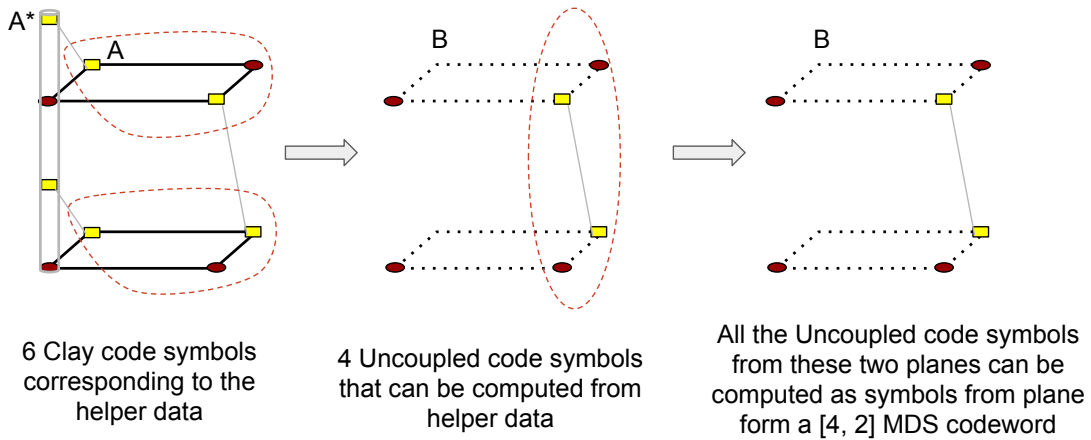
A*

A

B

B

6 Clay code symbols corresponding to the helper data

4 Uncoupled code symbols that can be computed from helper data

All the Uncoupled code symbols from these two planes can be computed as symbols from plane form a [4, 2] MDS codeword